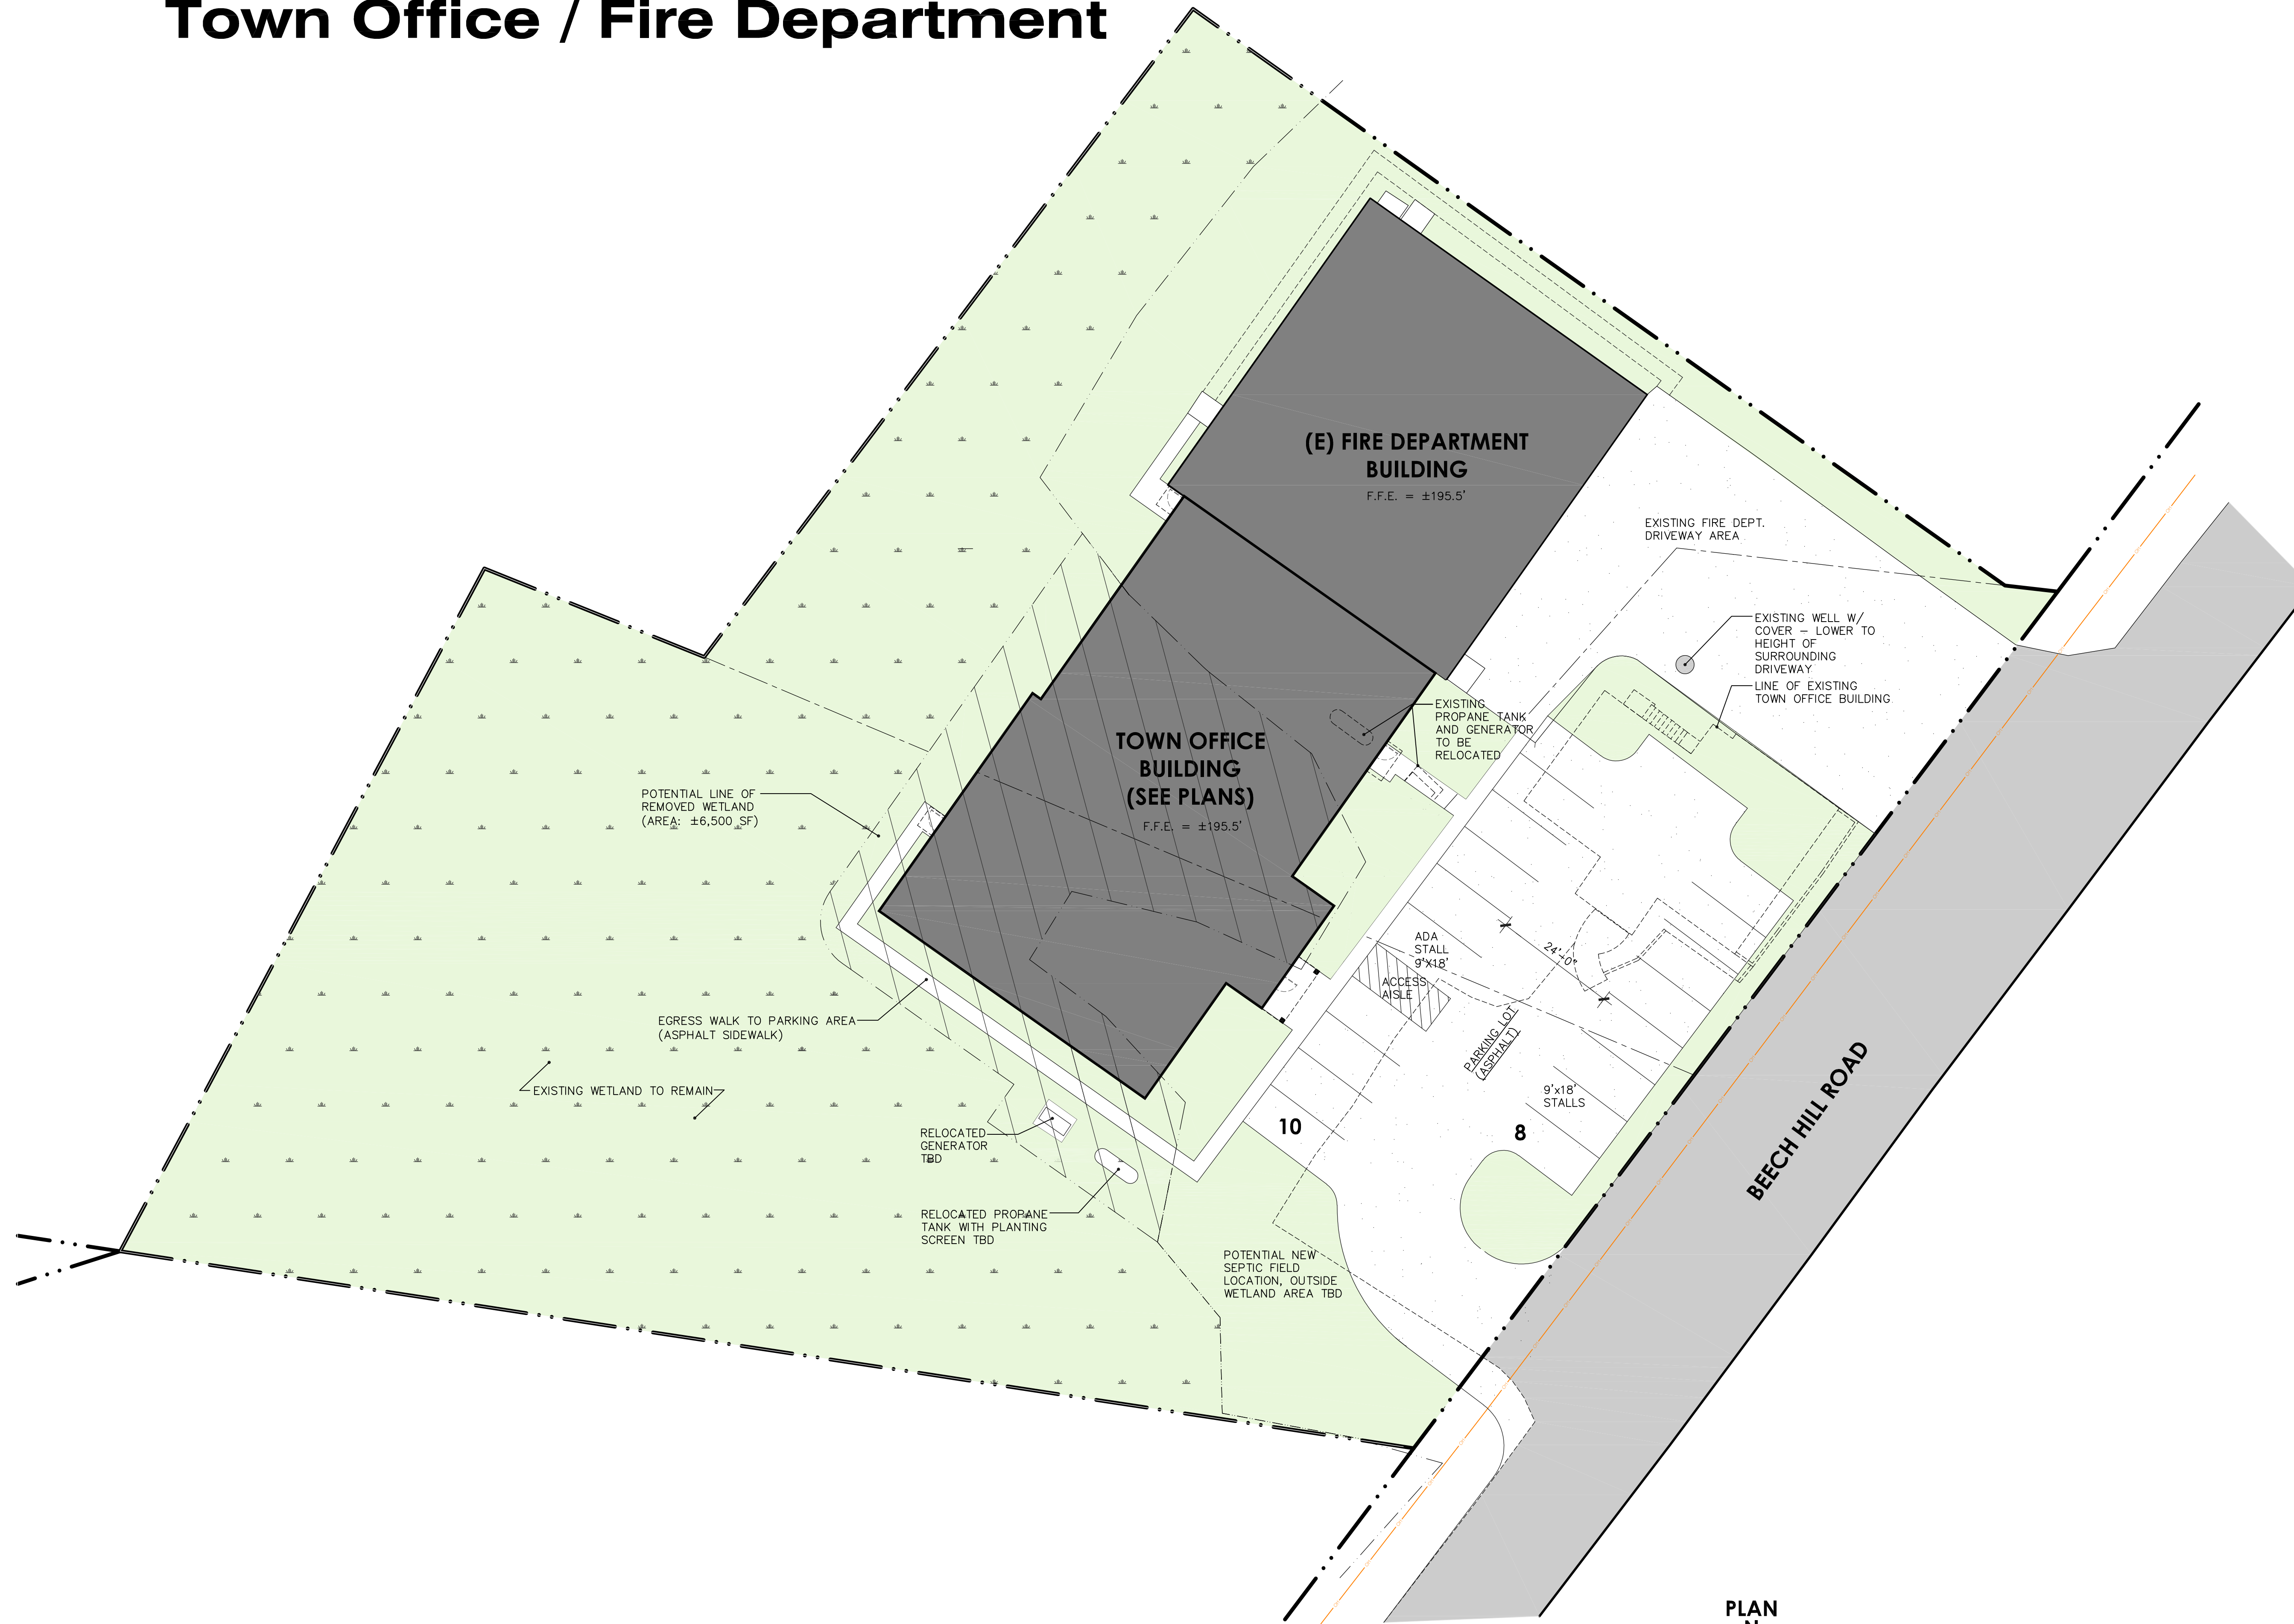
Town Office / Fire Department

(E) FIRE DEPARTMENT BUILDING
F.F.E. = ±195.5'

EXISTING FIRE DEPT. DRIVEWAY AREA

EXISTING WELL W/ COVER – LOWER TO HEIGHT OF SURROUNDING DRIVEWAY

LINE OF EXISTING TOWN OFFICE BUILDING

EXISTING PROPANE TANK AND GENERATOR TO BE RELOCATED

TOWN OFFICE BUILDING (SEE PLANS)
F.F.E. = ±195.5'

POTENTIAL LINE OF REMOVED WETLAND (AREA: ±6,500 SF)

ADA STALL 9'X18'

ACCESS AISLE

24'-0"

PARKING LOT (ASPHALT)

9'x18' STALLS

EGRESS WALK TO PARKING AREA (ASPHALT SIDEWALK)

EXISTING WETLAND TO REMAIN

10

8

RELOCATED GENERATOR TBD

RELOCATED PROPANE TANK WITH PLANTING SCREEN TBD

POTENTIAL NEW SEPTIC FIELD LOCATION, OUTSIDE WETLAND AREA TBD

BEECH HILL ROAD

PLAN